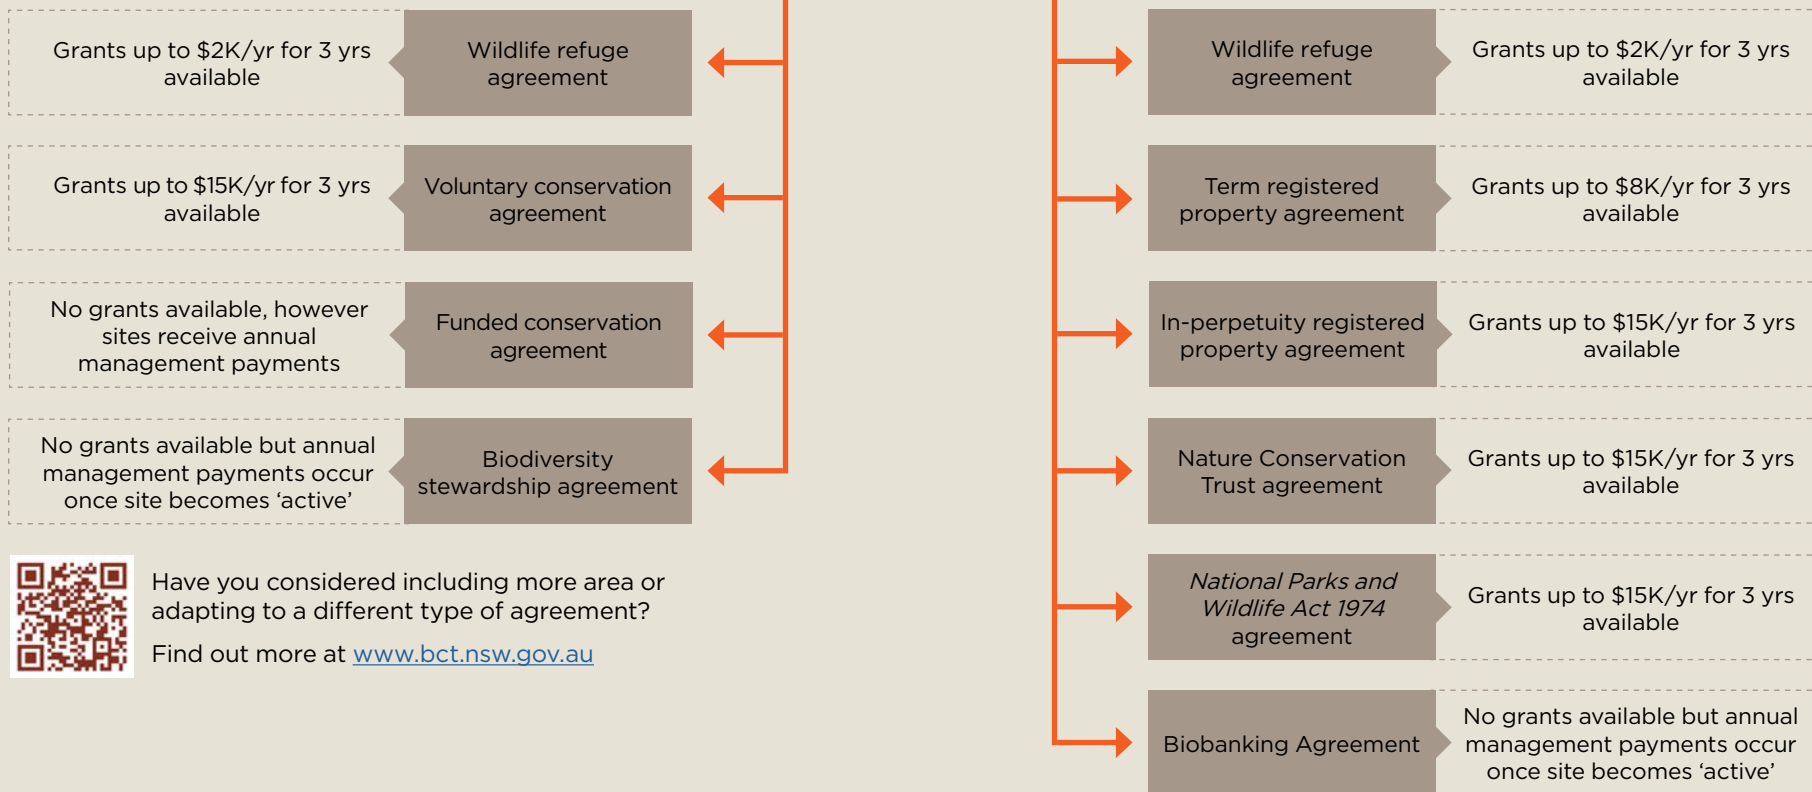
Grants up to $2K/yr for 3 yrs available

Wildlife refuge agreement

Grants up to $15K/yr for 3 yrs available

Voluntary conservation agreement

No grants available, however sites receive annual management payments

Funded conservation agreement

No grants available but annual management payments occur once site becomes 'active'

Biodiversity stewardship agreement

Have you considered including more area or adapting to a different type of agreement?

Find out more at www.bct.nsw.gov.au

Wildlife refuge agreement

Grants up to $2K/yr for 3 yrs available

Term registered property agreement

Grants up to $8K/yr for 3 yrs available

In-perpetuity registered property agreement

Grants up to $15K/yr for 3 yrs available

Nature Conservation Trust agreement

Grants up to $15K/yr for 3 yrs available

*National Parks and Wildlife Act 1974* agreement

Grants up to $15K/yr for 3 yrs available

Biobanking Agreement

No grants available but annual management payments occur once site becomes 'active'